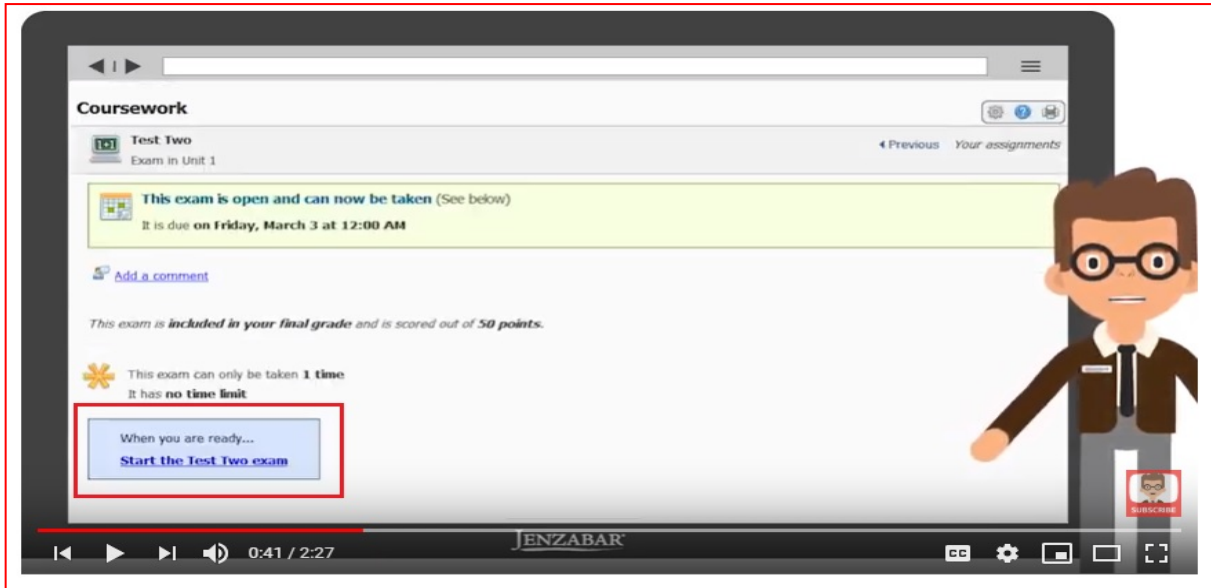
Coursework

Test Two
Exam in Unit 1

◂Previous Your assignments

This exam is open and can now be taken (See below)
It is due on Friday, March 3 at 12:00 AM

Add a comment

This exam is included in your final grade and is scored out of 50 points.

This exam can only be taken 1 time
It has no time limit

When you are ready...
Start the Test Two exam

SUBSCRIBE

JENZABAR

0:41 / 2:27